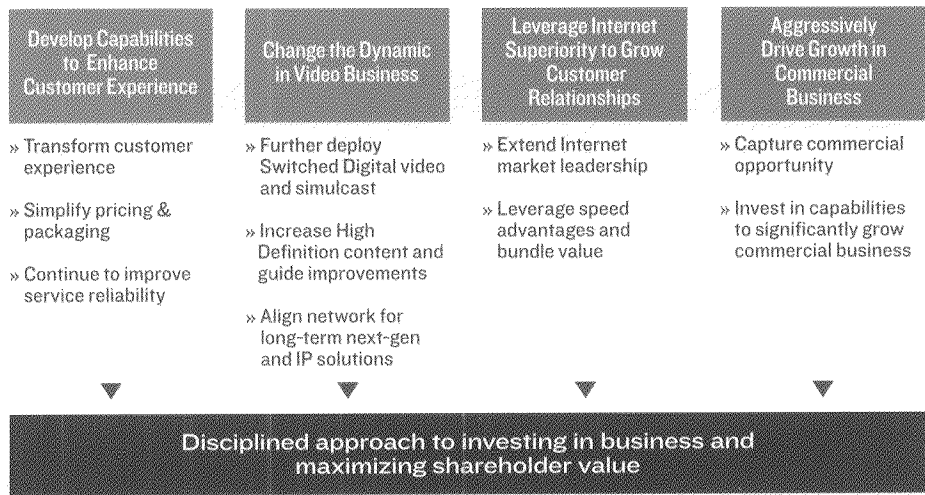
Develop Capabilities to Enhance Customer Experience

» Transform customer experience

» Simplify pricing & packaging

» Continue to improve service reliability

Change the Dynamic in Video Business

» Further deploy Switched Digital video and simulcast

» Increase High Definition content and guide improvements

» Align network for long-term next-gen and IP solutions

Leverage Internet Superiority to Grow Customer Relationships

» Extend Internet market leadership

» Leverage speed advantages and bundle value

Aggressively Drive Growth in Commercial Business

» Capture commercial opportunity

» Invest in capabilities to significantly grow commercial business

Disciplined approach to investing in business and maximizing shareholder value